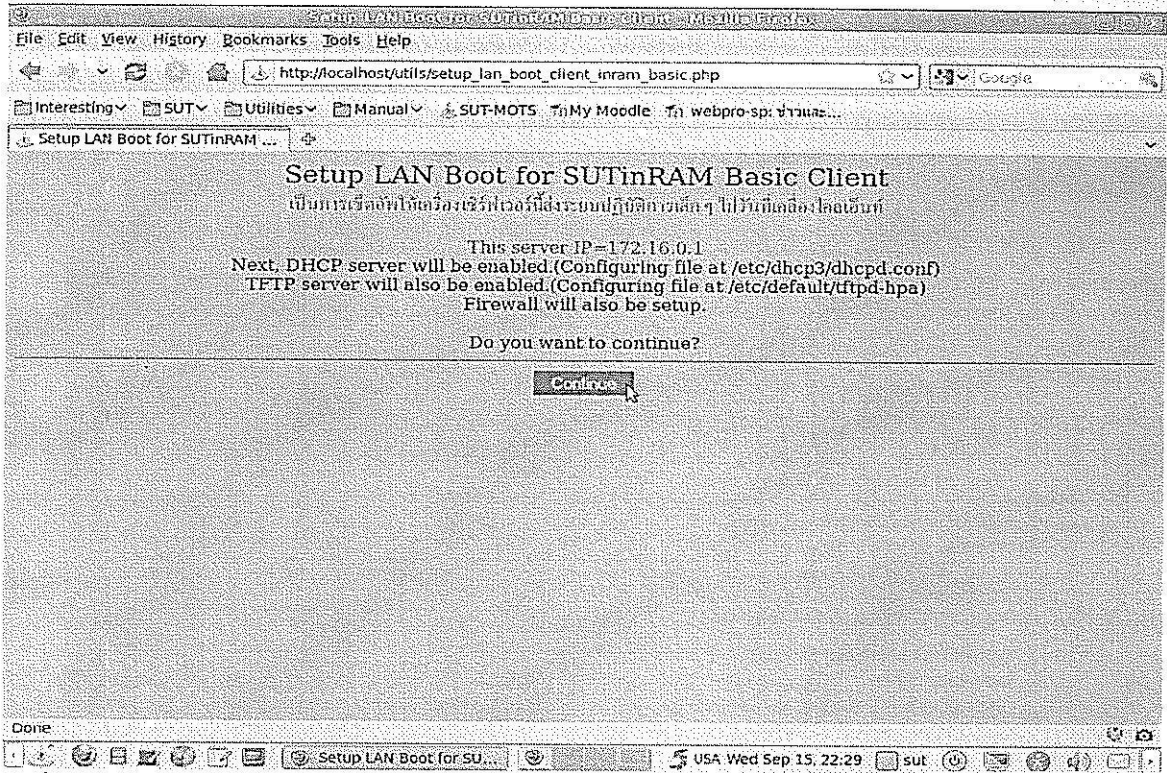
Setup LAN Boot for SUTinRAM Basic Client - Mozilla Firefox

File Edit View History Bookmarks Tools Help

http://localhost/utils/setup_lan_boot_client_inram_basic.php

Google

Interesting SUT Utilities Manual SUT-MOTS My Moodle webpro-sp: ข่าวและ...

Setup LAN Boot for SUTinRAM ...

Setup LAN Boot for SUTinRAM Basic Client

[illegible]

This server IP=172.16.0.1
Next, DHCP server will be enabled.(Configuring file at /etc/dhcp3/dhcpd.conf)
TFTP server will also be enabled.(Configuring file at /etc/default/tftpd-hpa)
Firewall will also be setup.

Do you want to continue?

Continue

Done

Setup LAN Boot for SU...

USA Wed Sep 15, 22:29 sut